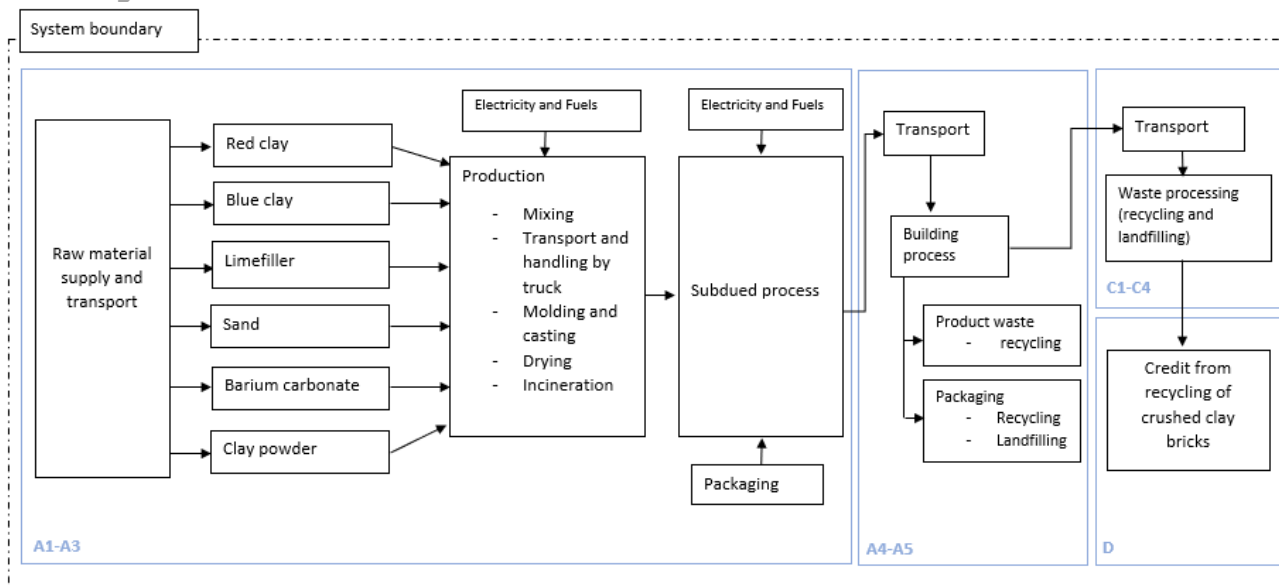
System boundary

Raw material supply and transport

Red clay

Blue clay

Limefiller

Sand

Barium carbonate

Clay powder

Electricity and Fuels

Production
- Mixing
- Transport and handling by truck
- Molding and casting
- Drying
- Incineration

Electricity and Fuels

Subdued process

Packaging

A1-A3

Transport

Building process

Product waste
- recycling

Packaging
- Recycling
- Landfilling

A4-A5

Transport

Waste processing (recycling and landfilling)

C1-C4

Credit from recycling of crushed clay bricks

D